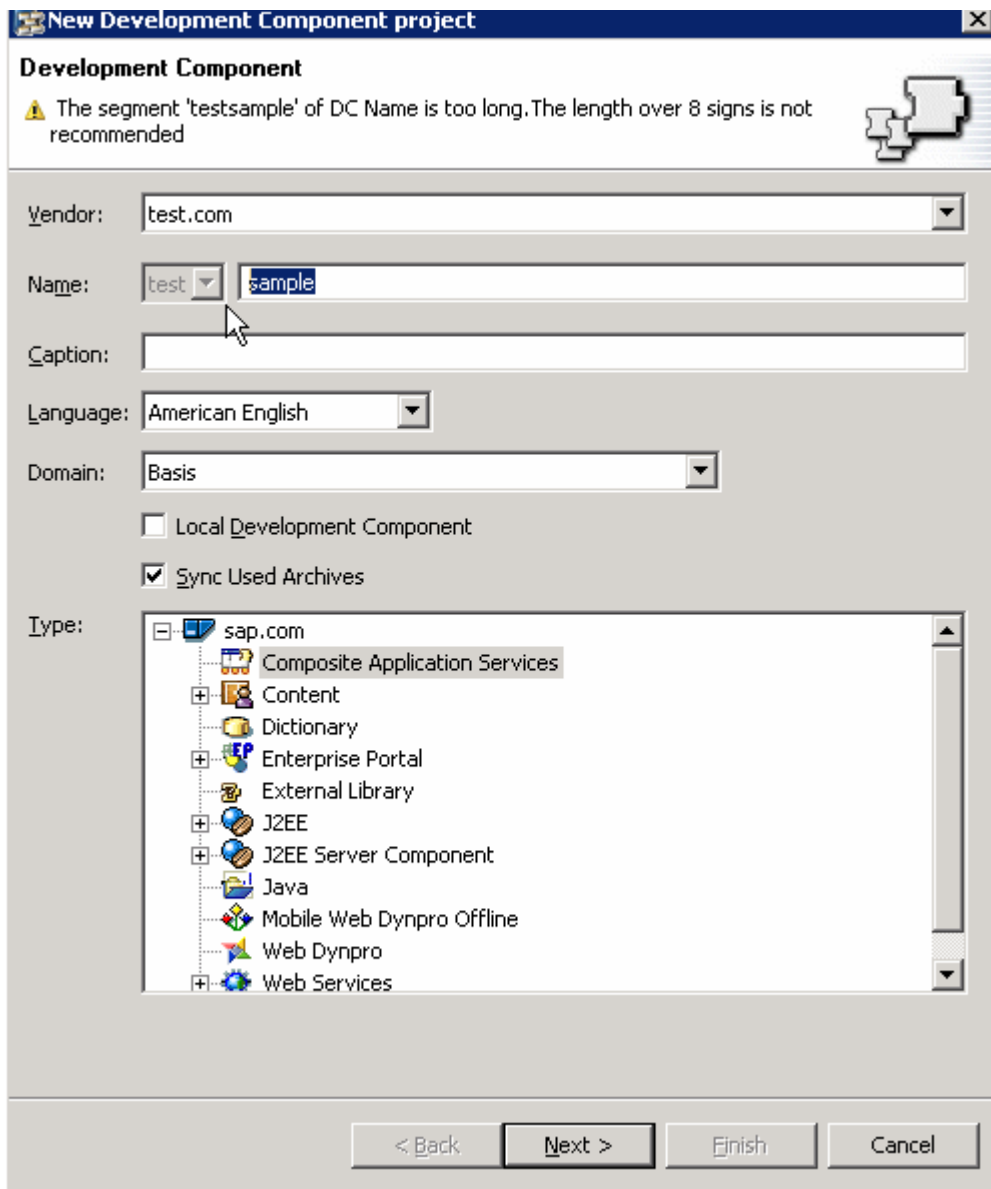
New Development Component project

Development Component

The segment 'testsample' of DC Name is too long.The length over 8 signs is not recommended

Vendor: test.com

Name: test sample

Caption:

Language: American English

Domain: Basis

Local Development Component

Sync Used Archives

Type:

sap.com
Composite Application Services
Content
Dictionary
Enterprise Portal
External Library
J2EE
J2EE Server Component
Java
Mobile Web Dynpro Offline
Web Dynpro
Web Services

< Back Next > Finish Cancel